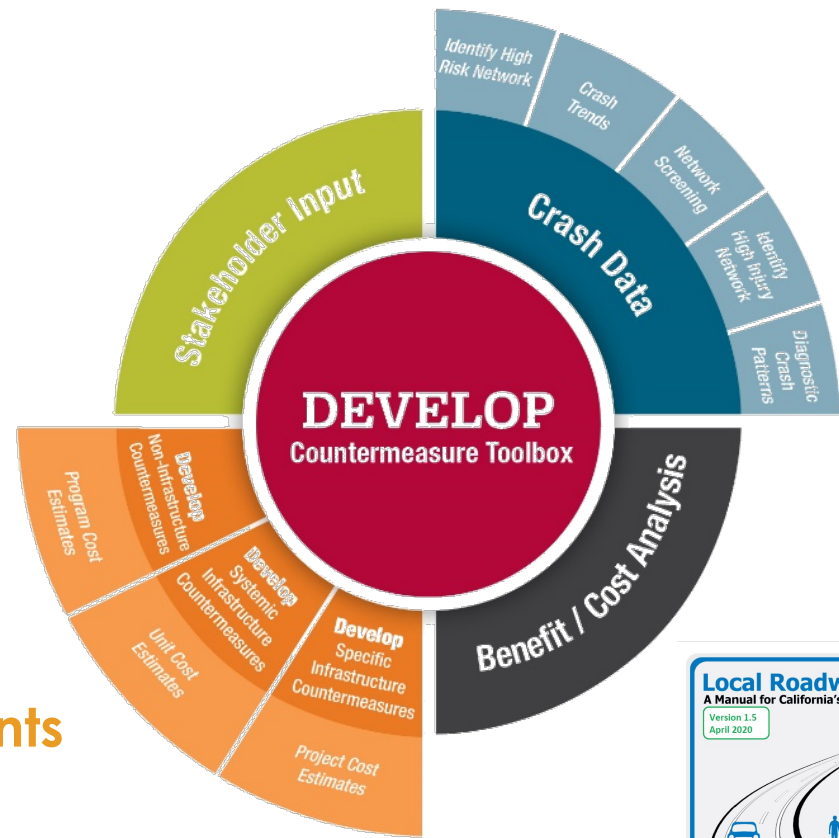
DEVELOP
Countermeasure Toolbox

Stakeholder Input

Crash Data

Identify High Risk Network

Crash Trends

Network Screening

Identify High Injury Network

Diagnostic Crash Patterns

Benefit / Cost Analysis

Develop Non-Infrastructure Countermeasures

Program Cost Estimates

Develop Systemic Infrastructure Countermeasures

Unit Cost Estimates

Develop Specific Infrastructure Countermeasures

Project Cost Estimates

nts

Local Roadw
A Manual for California's
Version 1.5
April 2020